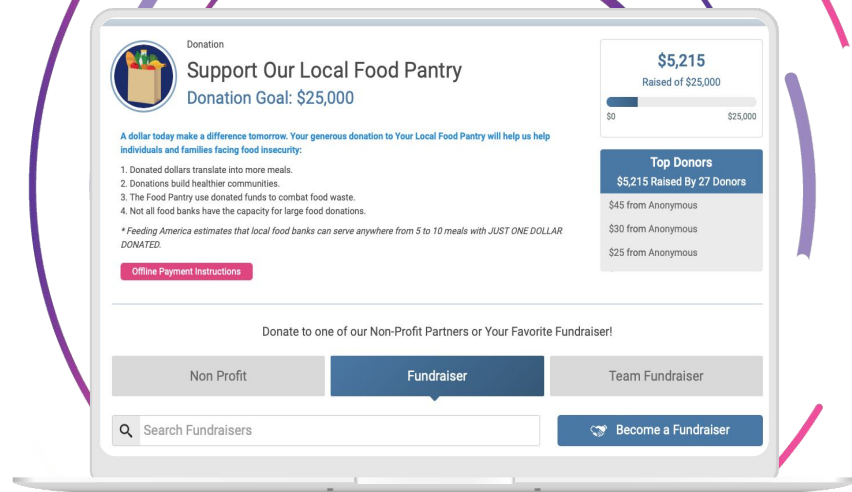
Donation

Support Our Local Food Pantry

Donation Goal: $25,000

A dollar today make a difference tomorrow. Your generous donation to Your Local Food Pantry will help us help individuals and families facing food insecurity:

1. Donated dollars translate into more meals.
2. Donations build healthier communities.
3. The Food Pantry use donated funds to combat food waste.
4. Not all food banks have the capacity for large food donations.

* Feeding America estimates that local food banks can serve anywhere from 5 to 10 meals with JUST ONE DOLLAR DONATED.

Offline Payment Instructions

$5,215

Raised of $25,000

$0 $25,000

Top Donors

$5,215 Raised By 27 Donors

$45 from Anonymous

$30 from Anonymous

$25 from Anonymous

Donate to one of our Non-Profit Partners or Your Favorite Fundraiser!

Non Profit

Fundraiser

Team Fundraiser

Search Fundraisers

Become a Fundraiser